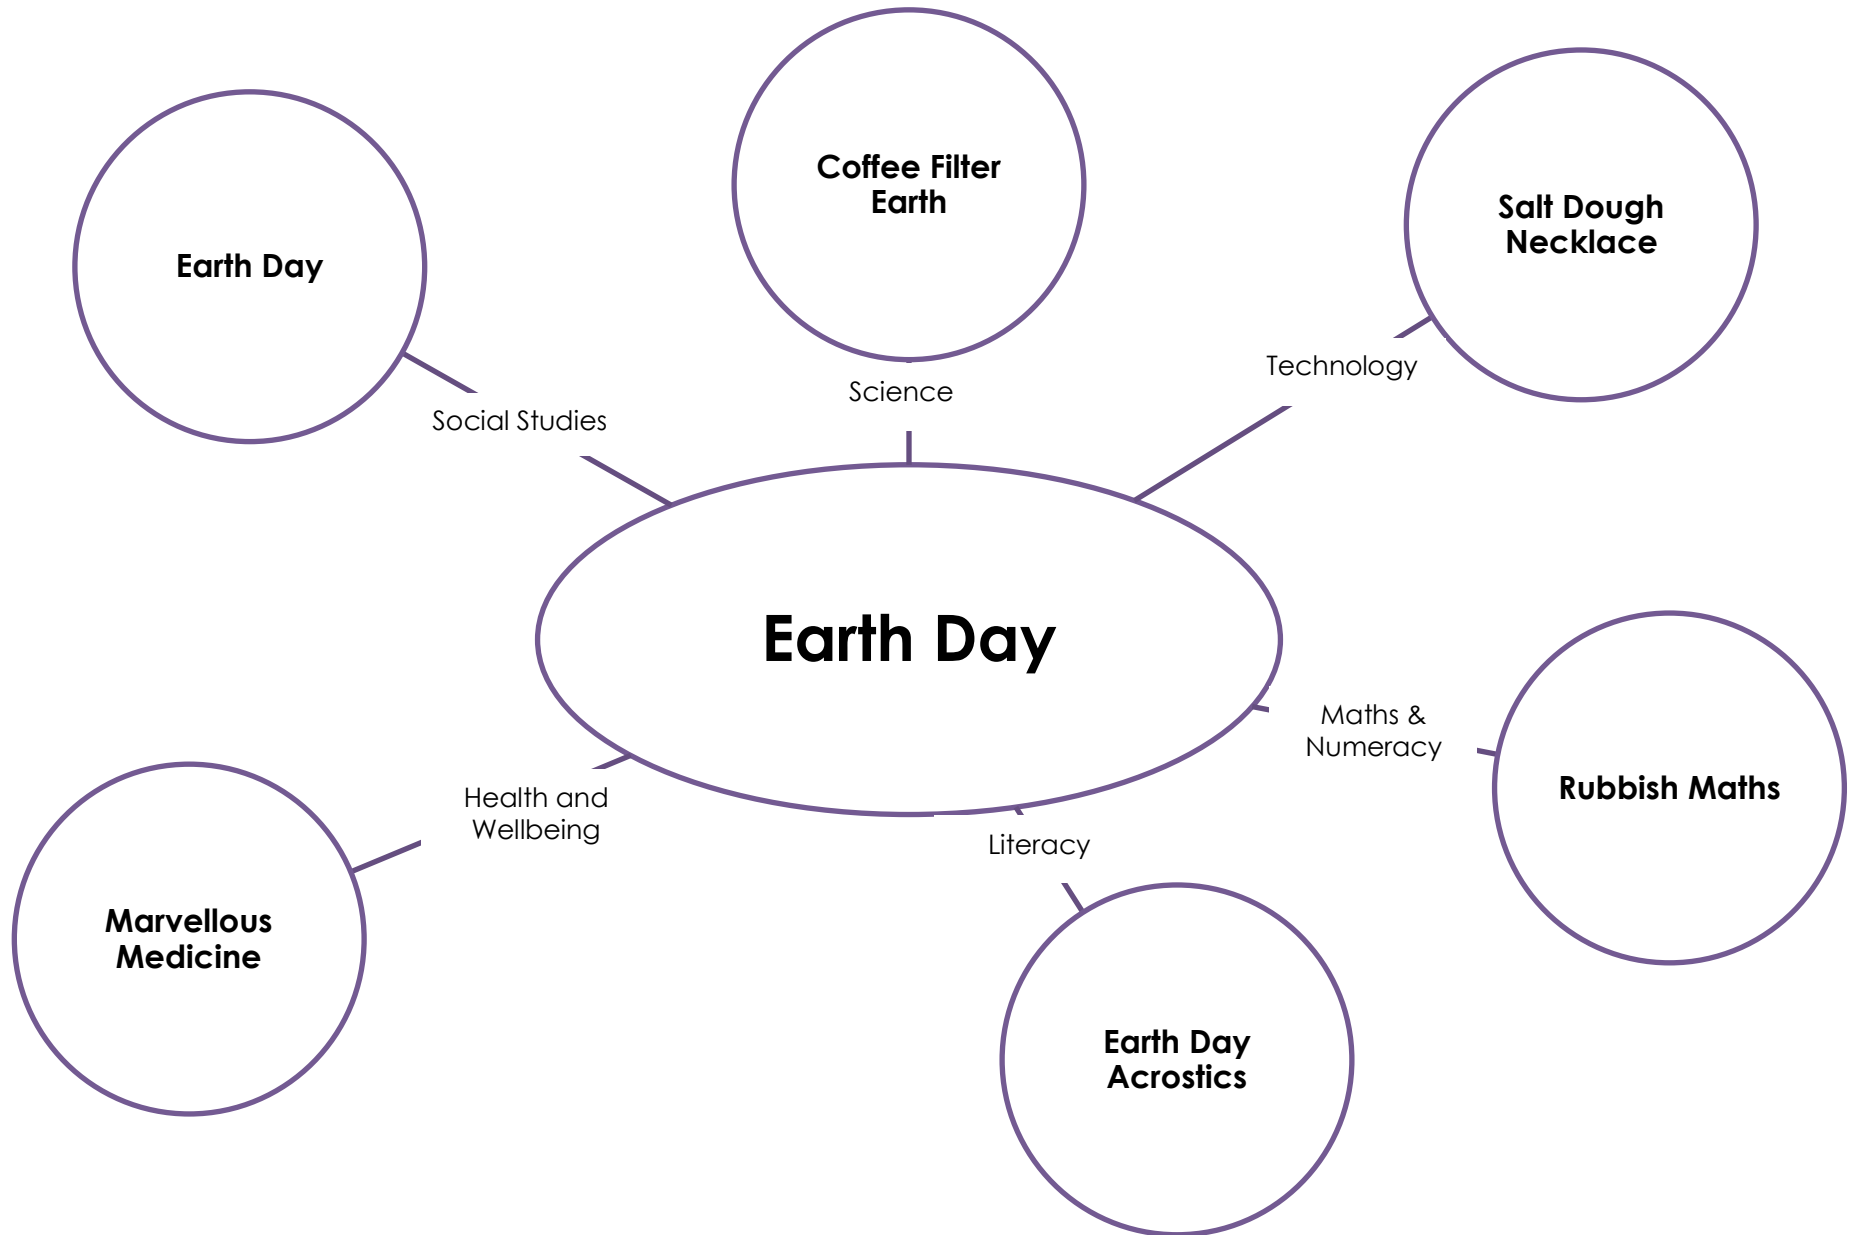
Earth Day

Coffee Filter Earth

Salt Dough Necklace

Social Studies

Science

Technology

Earth Day

Maths & Numeracy

Rubbish Maths

Health and Wellbeing

Literacy

Marvellous Medicine

Earth Day Acrostics